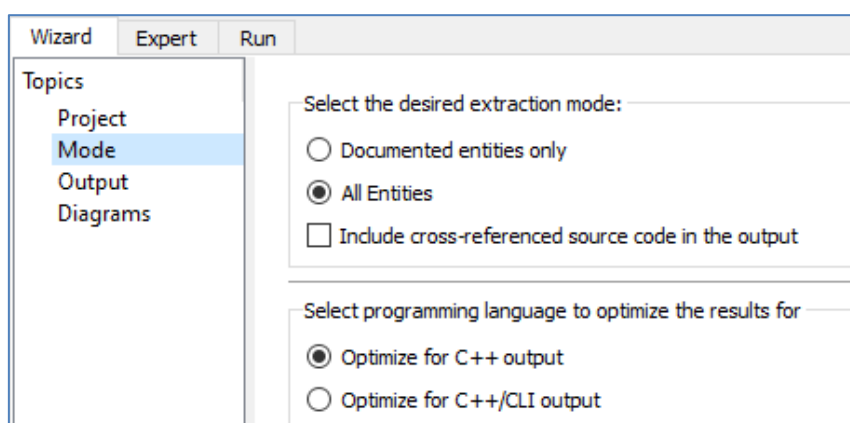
Wizard Expert Run

Topics
Project
Mode
Output
Diagrams

Select the desired extraction mode:

Documented entities only

All Entities

Include cross-referenced source code in the output

Select programming language to optimize the results for

Optimize for C++ output

Optimize for C++/CLI output